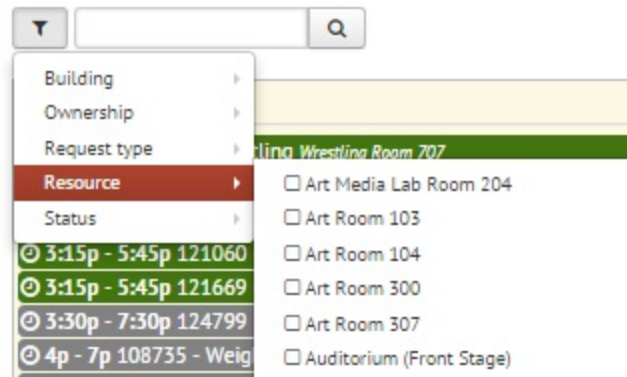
Building
Ownership
Request type
Resource
Status

tling Wrestling Room 707

3:15p - 5:45p 121060
3:15p - 5:45p 121669
3:30p - 7:30p 124799
4p - 7p 108735 - Weig

☐ Art Media Lab Room 204
☐ Art Room 103
☐ Art Room 104
☐ Art Room 300
☐ Art Room 307
☐ Auditorium (Front Stage)